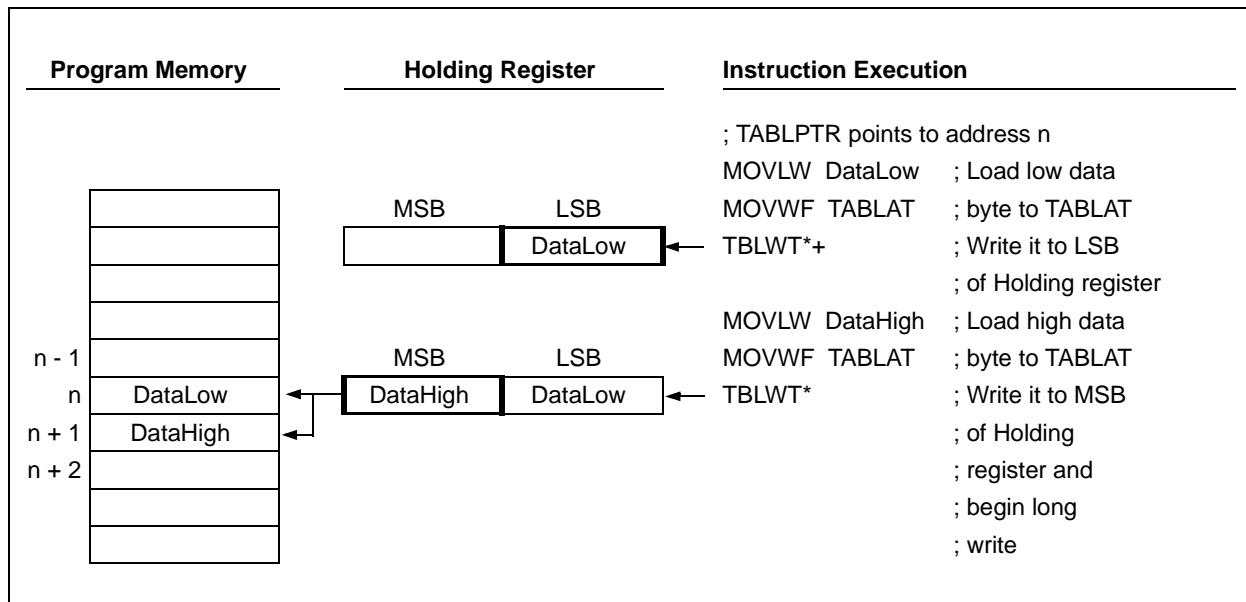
Program Memory

Holding Register

Instruction Execution

; TABLPTR points to address n
MOVLW DataLow ; Load low data
MOVWF TABLAT ; byte to TABLAT
TBLWT*+ ; Write it to LSB
; of Holding register
MOVLW DataHigh ; Load high data
MOVWF TABLAT ; byte to TABLAT
TBLWT* ; Write it to MSB
; of Holding
; register and
; begin long
; write

MSB LSB
DataLow

MSB LSB
DataHigh DataLow

n - 1
n DataLow
n + 1 DataHigh
n + 2